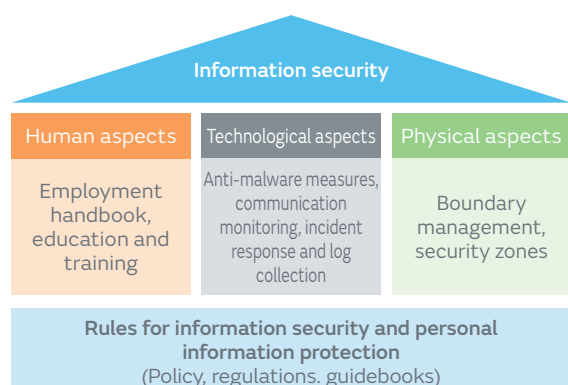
Information security

Human aspects

Employment handbook, education and training

Technological aspects

Anti-malware measures, communication monitoring, incident response and log collection

Physical aspects

Boundary management, security zones

Rules for information security and personal information protection
(Policy, regulations, guidebooks)